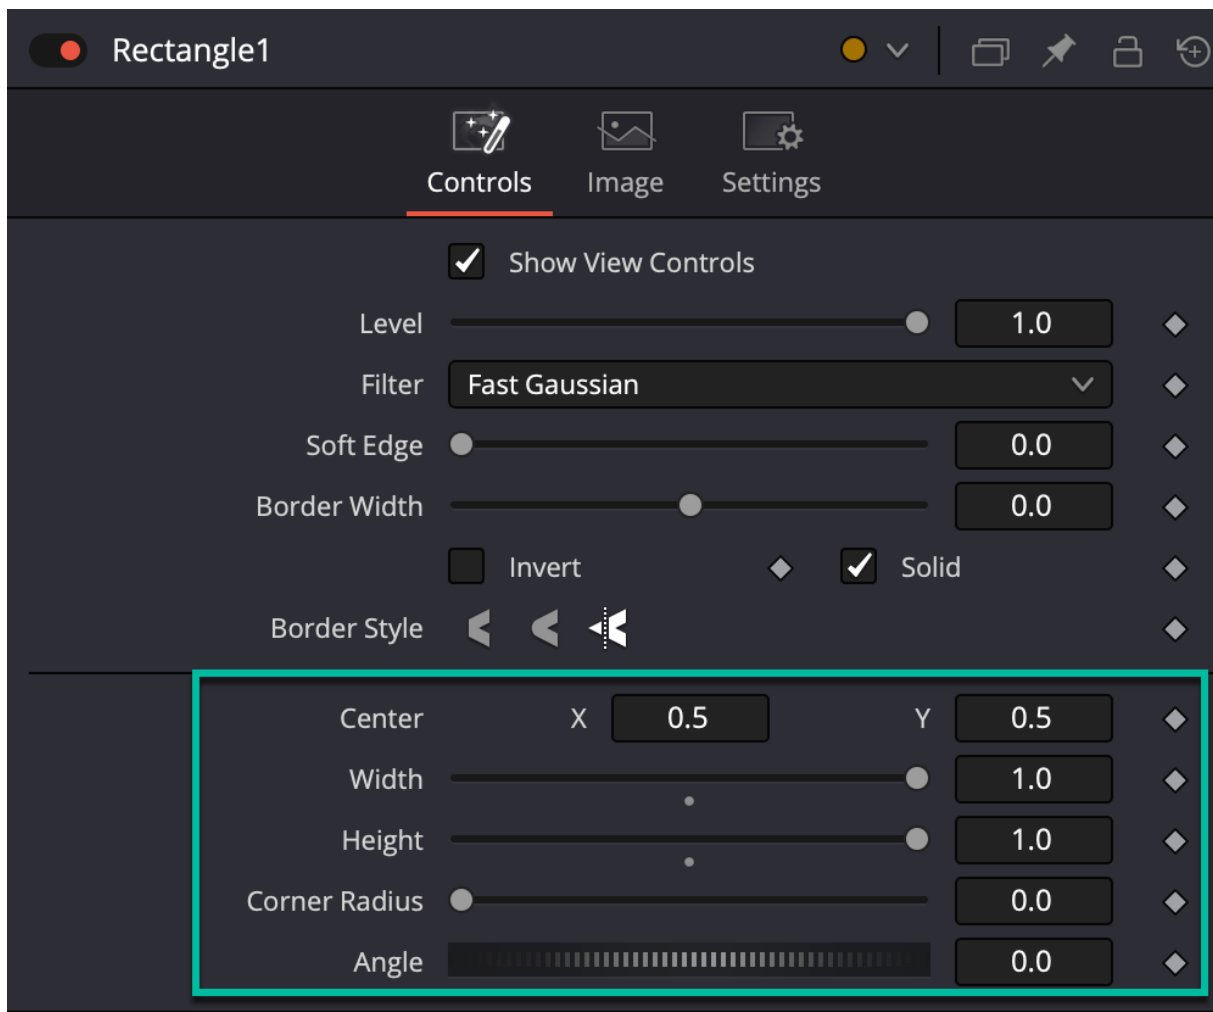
Rectangle1

Controls Image Settings

Show View Controls

Level 1.0

Filter Fast Gaussian

Soft Edge 0.0

Border Width 0.0

Invert Solid

Border Style

Center X 0.5 Y 0.5

Width 1.0

Height 1.0

Corner Radius 0.0

Angle 0.0